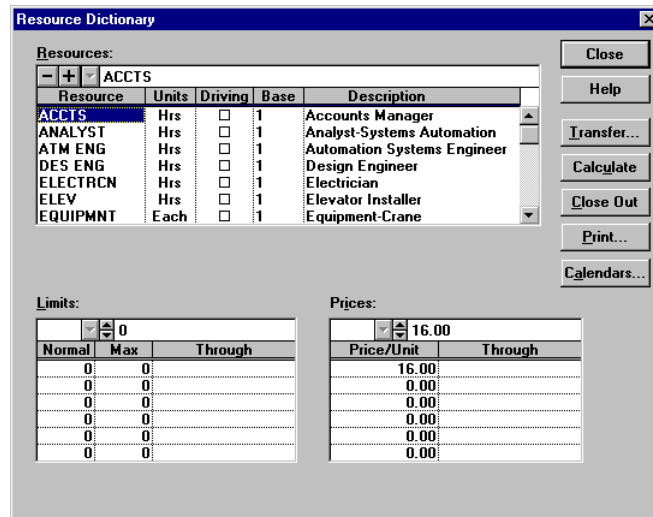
Resource Dictionary

Resources:

- + ACCTS

| Resource | Units | Driving | Base | Description |
|---|---|---|---|---|
| ACCTS | Hrs | ☐ | 1 | Accounts Manager |
| ANALYST | Hrs | ☐ | 1 | Analyst-Systems Automation |
| ATM ENG | Hrs | ☐ | 1 | Automation Systems Engineer |
| DES ENG | Hrs | ☐ | 1 | Design Engineer |
| ELECTRCN | Hrs | ☐ | 1 | Electrician |
| ELEV | Hrs | ☐ | 1 | Elevator Installer |
| EQUIPMNT | Each | ☐ | 1 | Equipment-Crane |

Close
Help
Transfer...
Calculate
Close Out
Print...
Calendars...

Limits:

0

| Normal | Max | Through |
|---|---|---|
| 0 | 0 | |
| 0 | 0 | |
| 0 | 0 | |
| 0 | 0 | |
| 0 | 0 | |
| 0 | 0 | |

Prices:

16.00

| Price/Unit | Through |
|---|---|
| 16.00 | |
| 0.00 | |
| 0.00 | |
| 0.00 | |
| 0.00 | |
| 0.00 | |